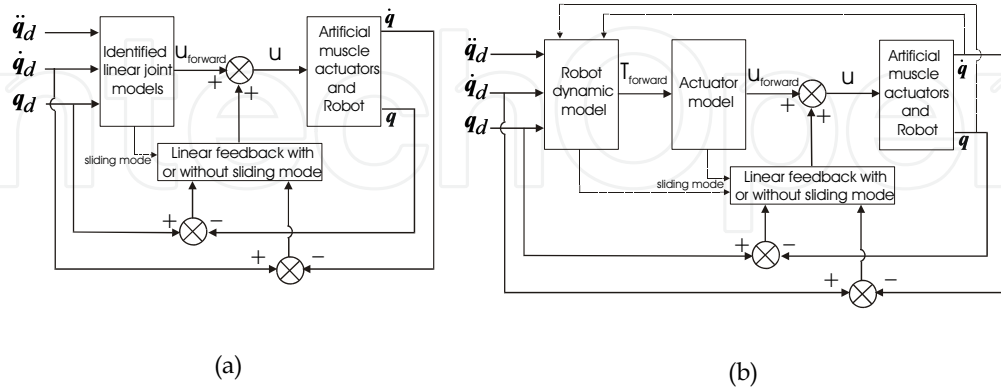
$\ddot{q}_d$
$\dot{q}_d$
$q_d$
Identified linear joint models
$u_{forward}$
u
+
+
Artificial muscle actuators and Robot
$\dot{q}$
$q$
sliding mode
Linear feedback with or without sliding mode
+
−
+
−

(a)

$\ddot{q}_d$
$\dot{q}_d$
$q_d$
Robot dynamic model
$T_{forward}$
Actuator model
$u_{forward}$
u
+
+
Artificial muscle actuators and Robot
$\dot{q}$
$q$
sliding mode
Linear feedback with or without sliding mode
+
−
+
−

(b)